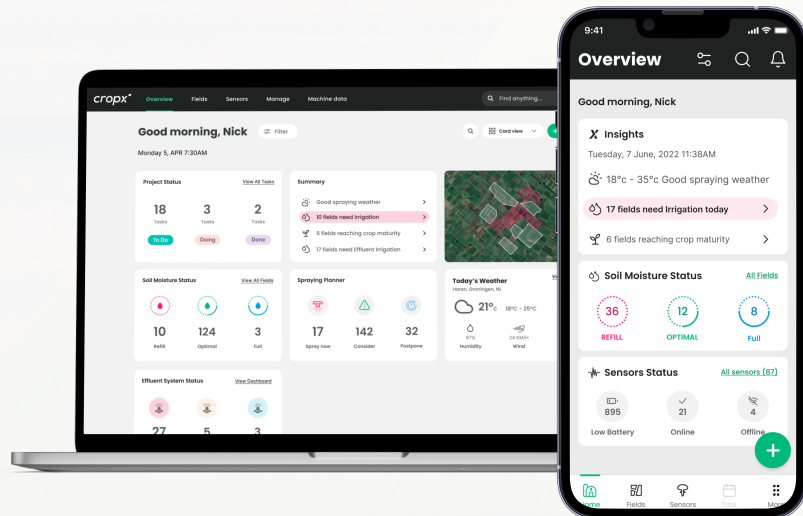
cropx

Overview Fields Sensors Manage Machine data

Find anything...

Good morning, Nick

Filter

Card view

Monday 5, APR 7:30AM

Project Status

View All Tasks

18
Tasks

3
Tasks

2
Tasks

To Do

Doing

Done

Summary

Good spraying weather

10 fields need irrigation

6 fields reaching crop maturity

17 fields need Effluent Irrigation

Soil Moisture Status

View All Fields

10
Refill

124
Optimal

3
Full

Spraying Planner

17
Spray now

142
Consider

32
Postpone

Today's Weather

Haren, Groningen, NL

21°c

18°C - 25°C

97%
Humidity

24 KM/H
Wind

Effluent System Status

View Dashboard

27

5

3

9:41

Overview

Good morning, Nick

Insights

Tuesday, 7 June, 2022 11:38AM

18°c - 35°c Good spraying weather

17 fields need Irrigation today

6 fields reaching crop maturity

Soil Moisture Status

All Fields

36
REFILL

12
OPTIMAL

8
Full

Sensors Status

All sensors (87)

895
Low Battery

21
Online

4
Offline

Home

Fields

Sensors

Tasks

More